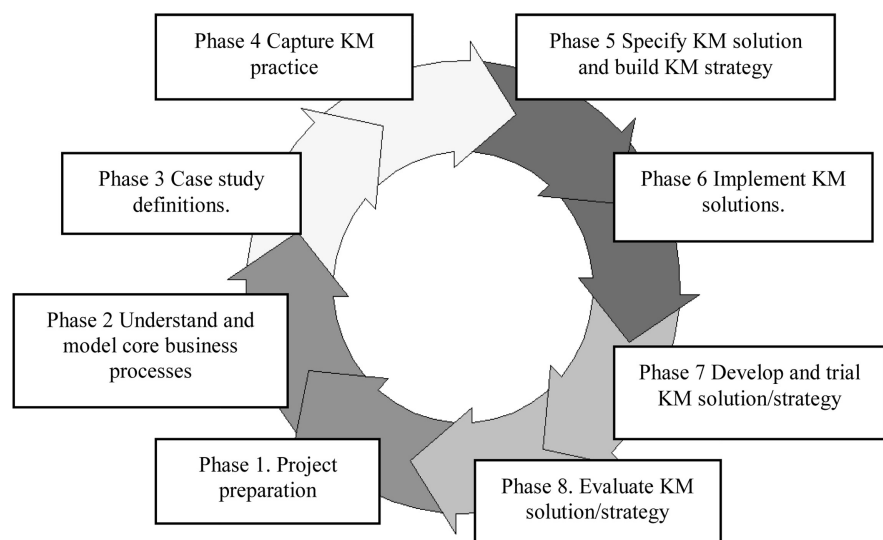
Phase 1. Project preparation

Phase 2 Understand and model core business processes

Phase 3 Case study definitions.

Phase 4 Capture KM practice

Phase 5 Specify KM solution and build KM strategy

Phase 6 Implement KM solutions.

Phase 7 Develop and trial KM solution/strategy

Phase 8. Evaluate KM solution/strategy